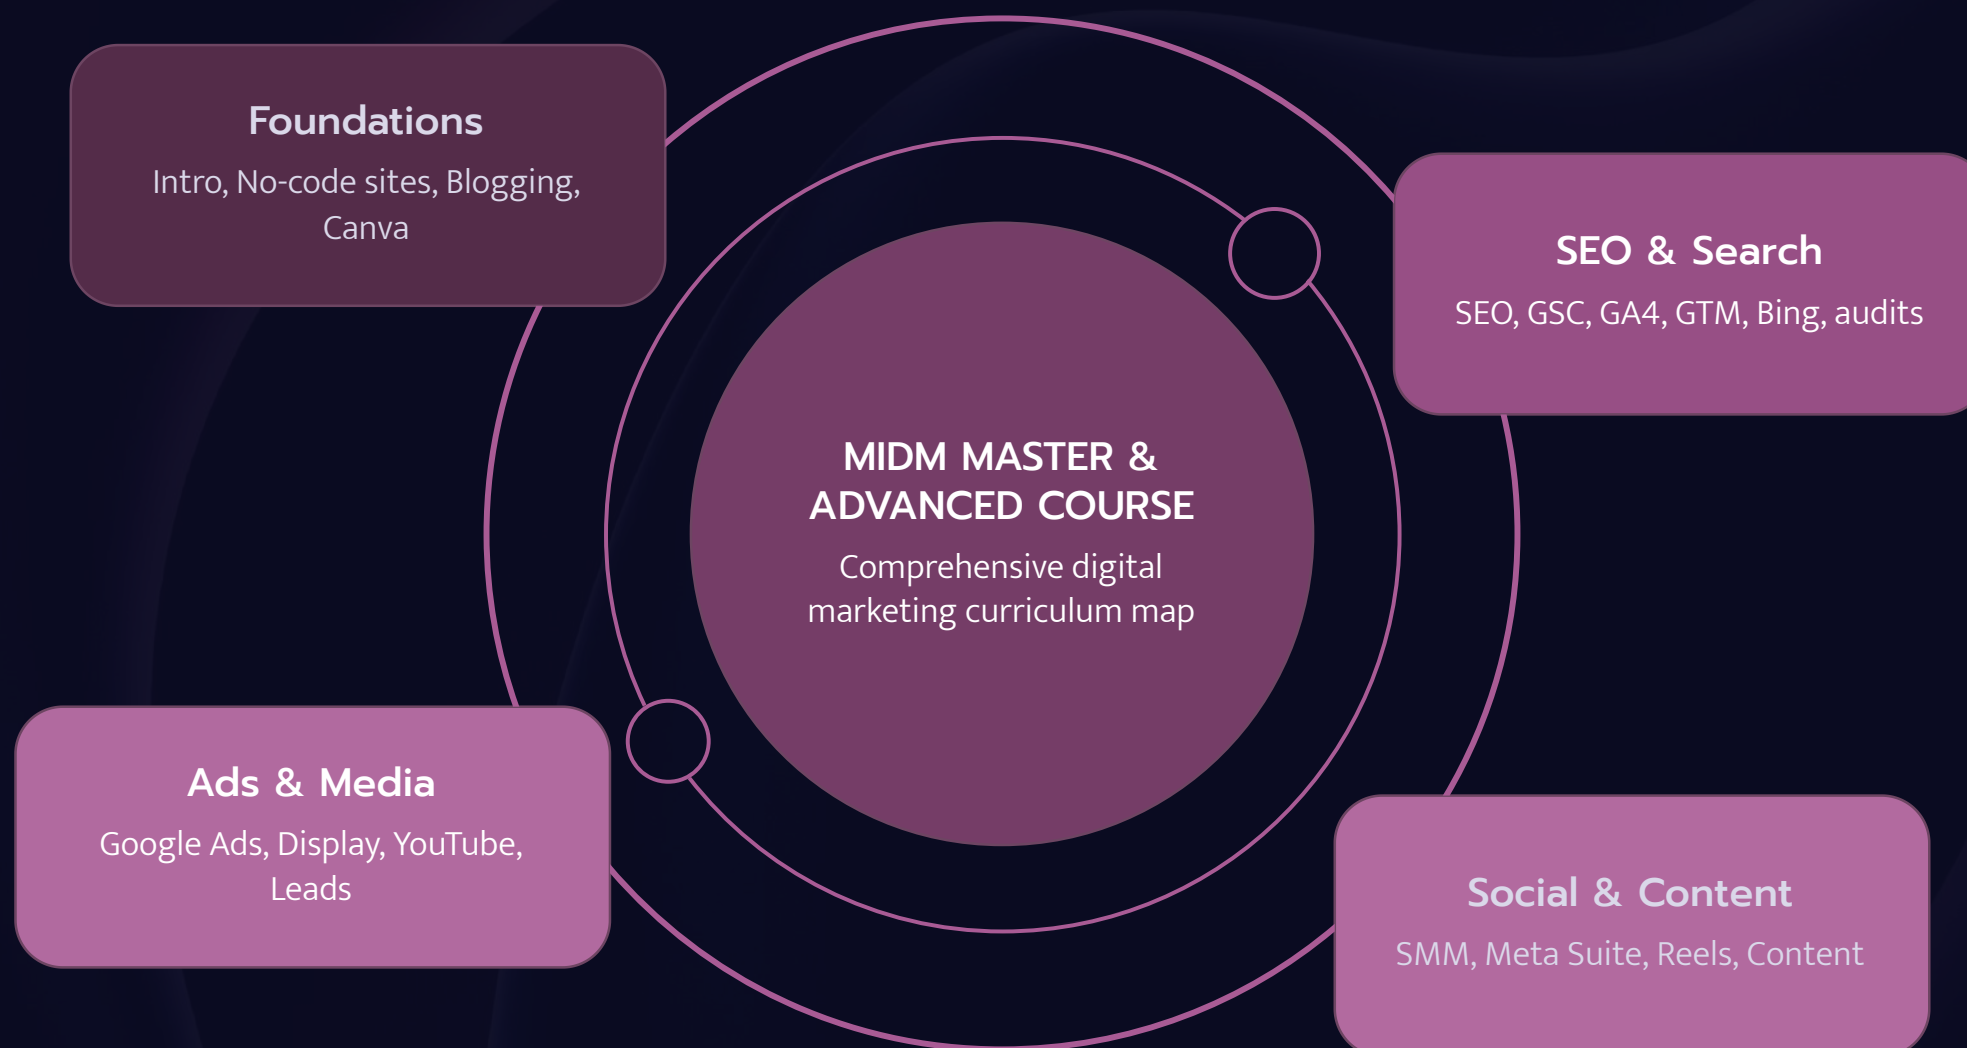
Foundations

Intro, No-code sites, Blogging, Canva

SEO & Search

SEO, GSC, GA4, GTM, Bing, audits

MIDM MASTER & ADVANCED COURSE

Comprehensive digital marketing curriculum map

Ads & Media

Google Ads, Display, YouTube, Leads

Social & Content

SMM, Meta Suite, Reels, Content